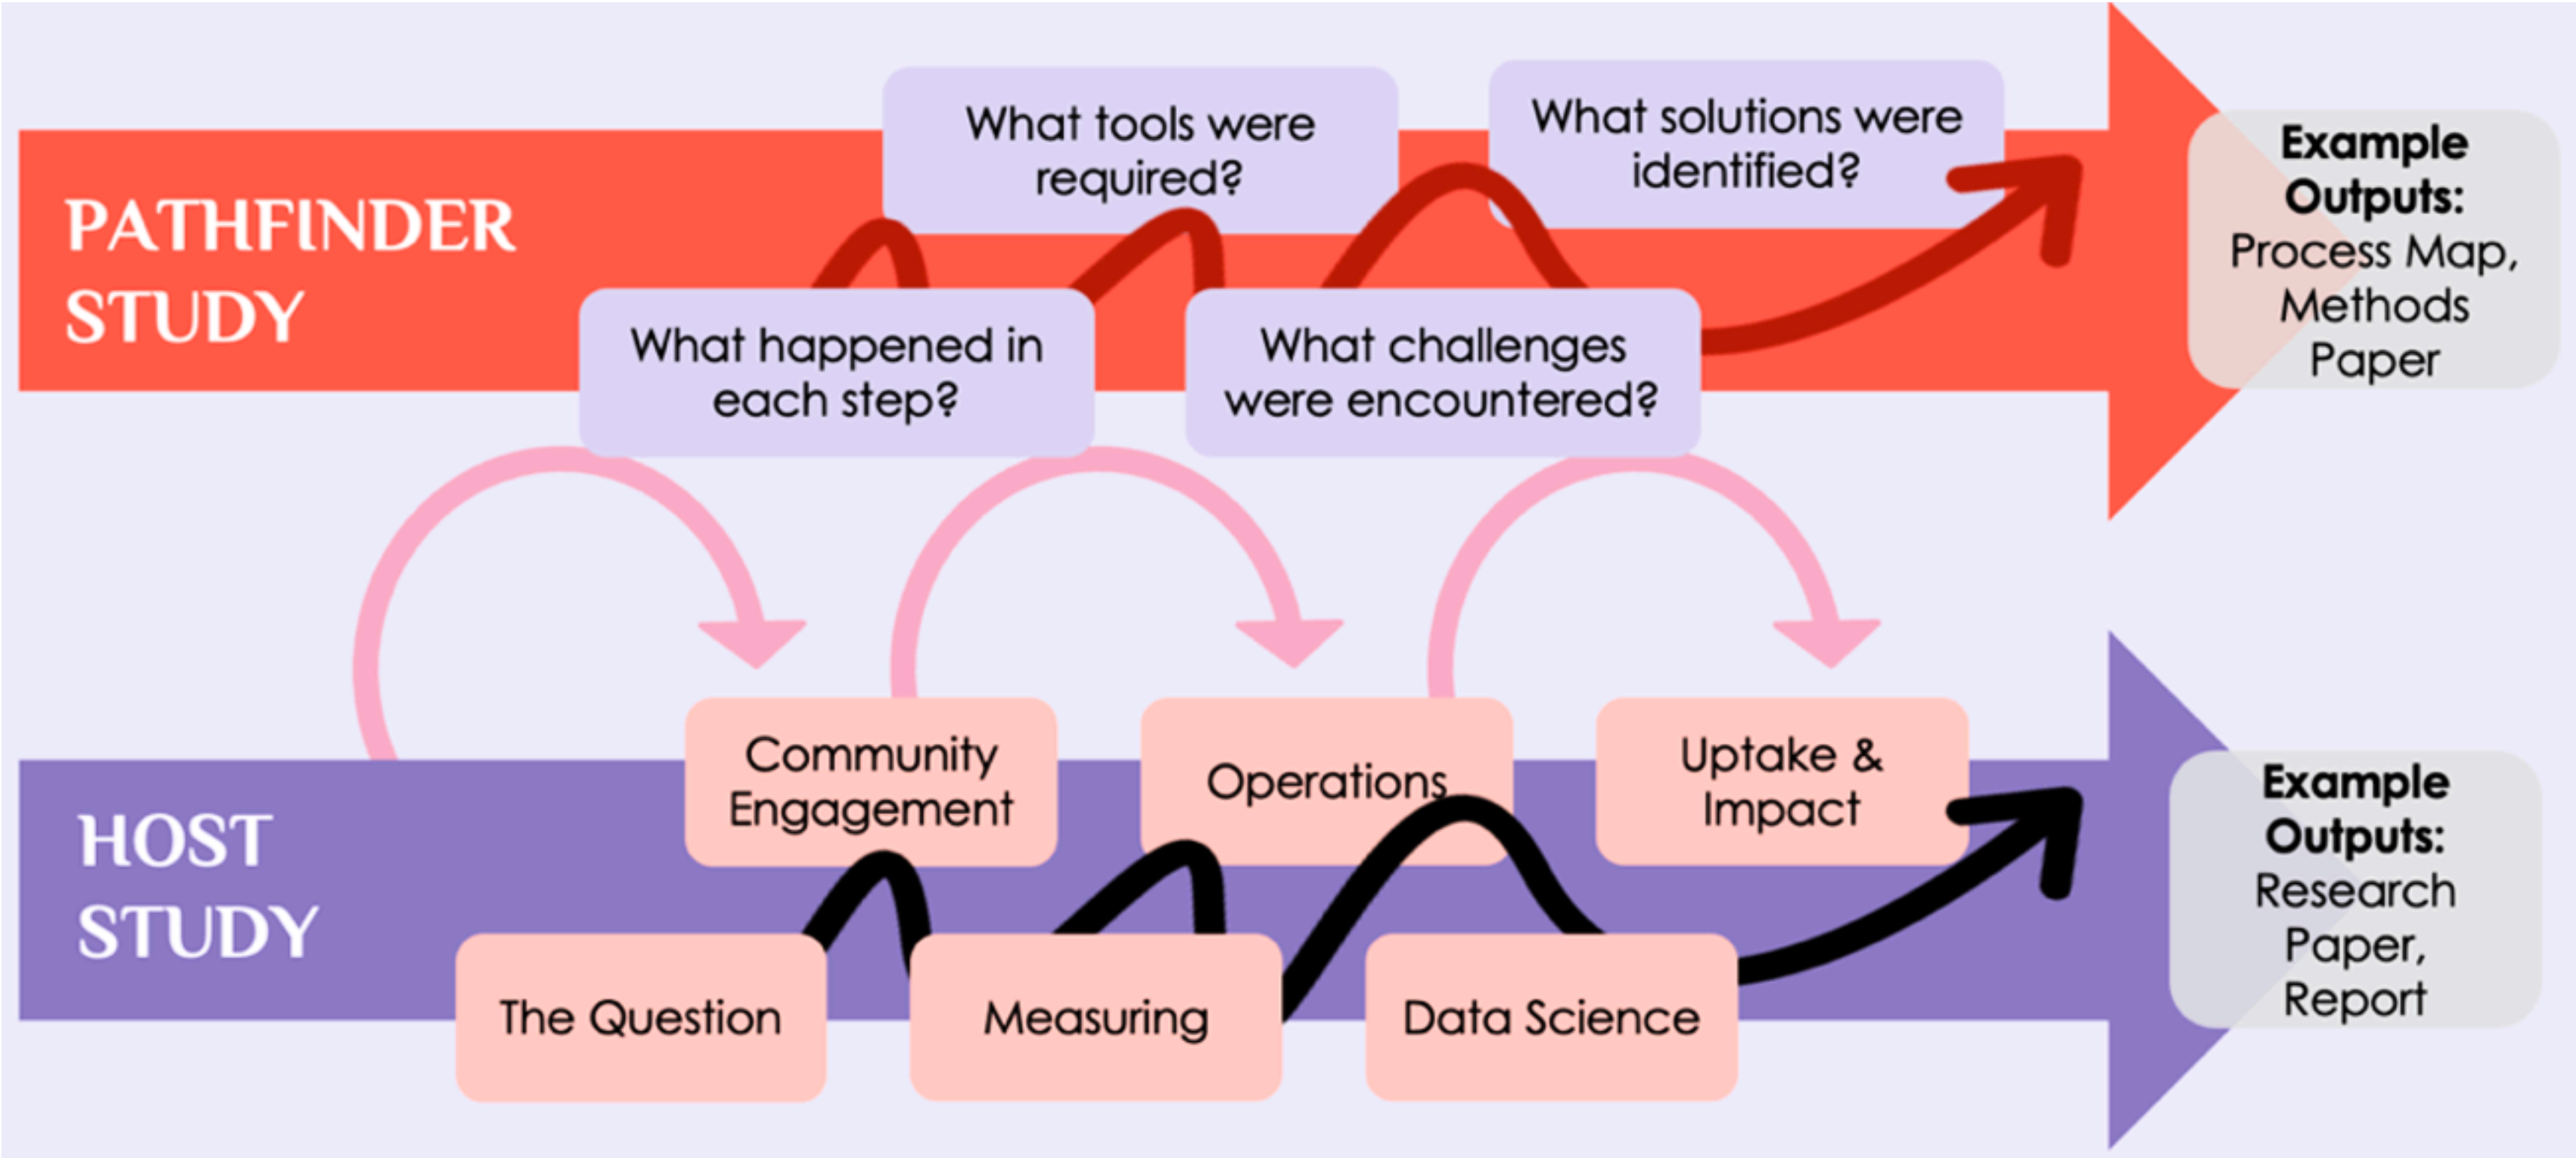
PATHFINDER STUDY

What happened in each step?

What tools were required?

What challenges were encountered?

What solutions were identified?

**Example Outputs:** Process Map, Methods Paper

HOST STUDY

The Question

Community Engagement

Measuring

Operations

Data Science

Uptake & Impact

**Example Outputs:** Research Paper, Report